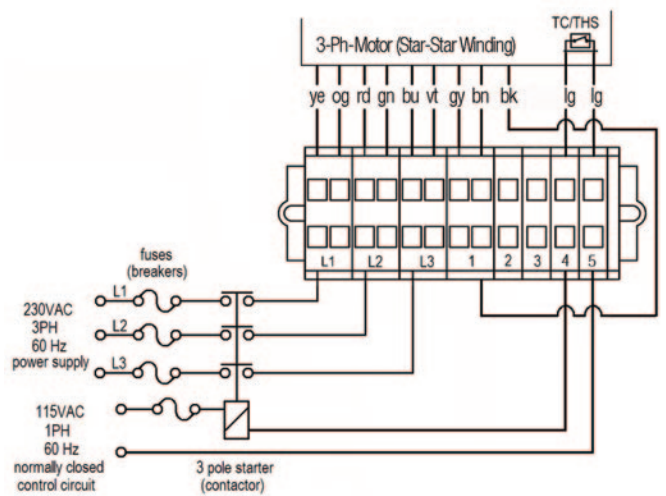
3-Ph-Motor (Star-Star Winding)

TC/THS

ye og rd gn bu vt gy bn bk lg lg

L1 L2 L3 1 2 3 4 5

fuses (breakers)

230VAC 3PH 60 Hz power supply

L1

L2

L3

115VAC 1PH 60 Hz normally closed control circuit

3 pole starter (contactor)